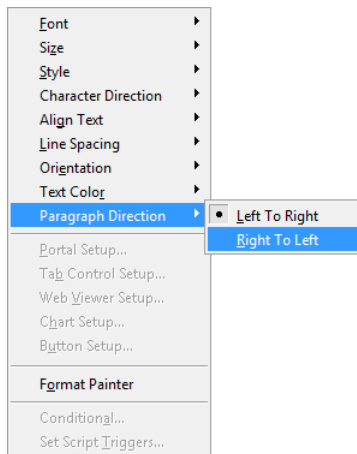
Font
Size
Style
Character Direction
Align Text
Line Spacing
Orientation
Text Color
Paragraph Direction
Left To Right
Right To Left
Portal Setup...
Tab Control Setup...
Web Viewer Setup...
Chart Setup...
Button Setup...
Format Painter
Conditional...
Set Script Triggers...